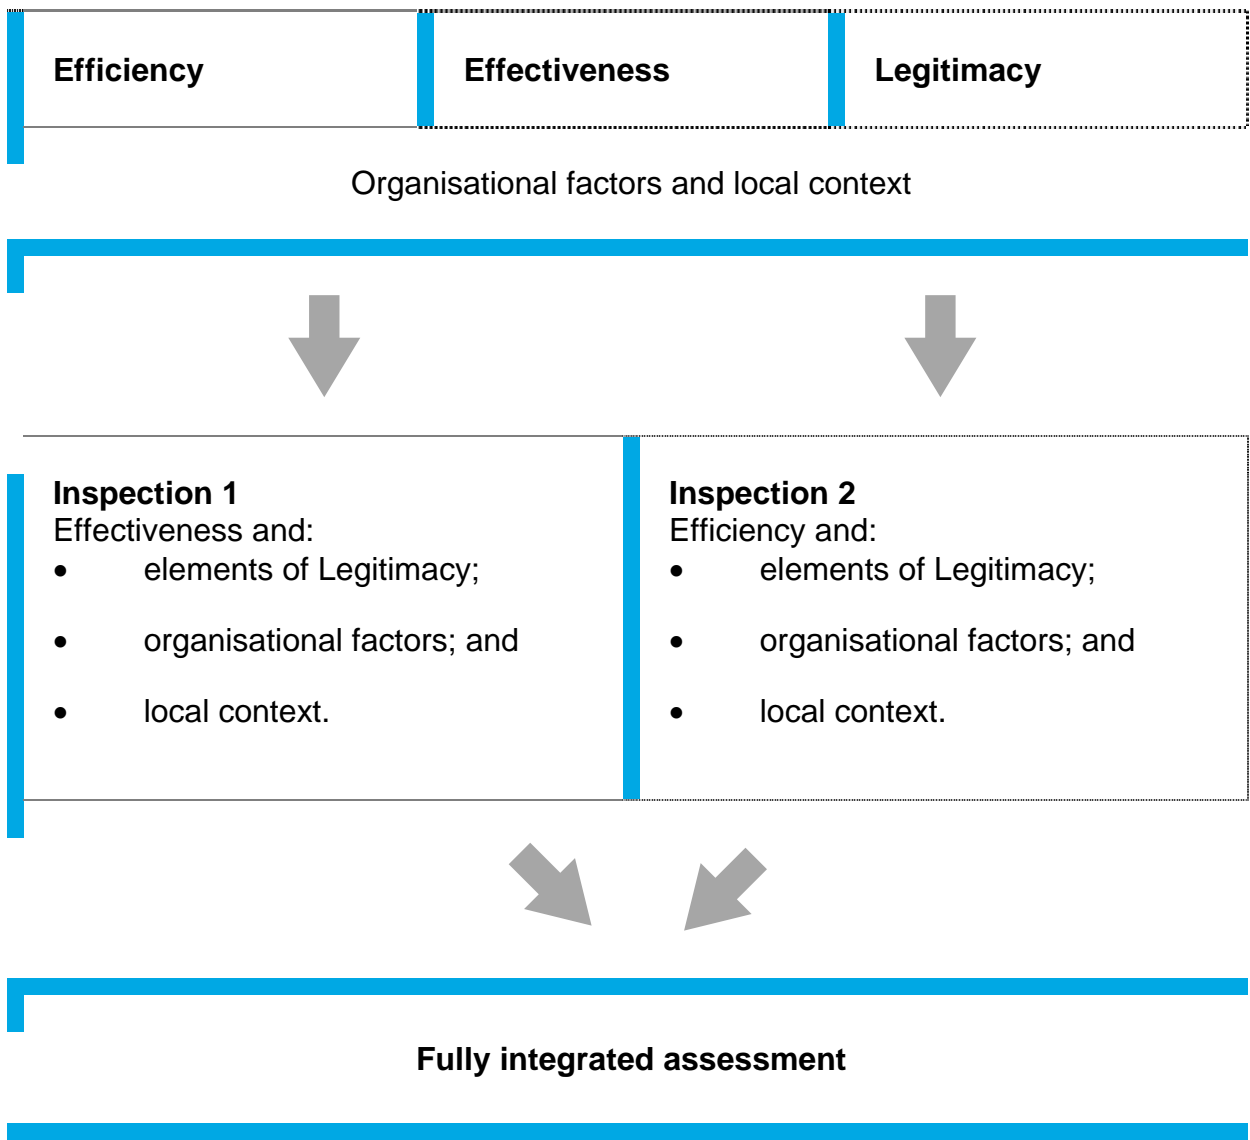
Efficiency

Effectiveness

Legitimacy

Organisational factors and local context

Inspection 1
Effectiveness and:
- elements of Legitimacy;
- organisational factors; and
- local context.

Inspection 2
Efficiency and:
- elements of Legitimacy;
- organisational factors; and
- local context.

Fully integrated assessment